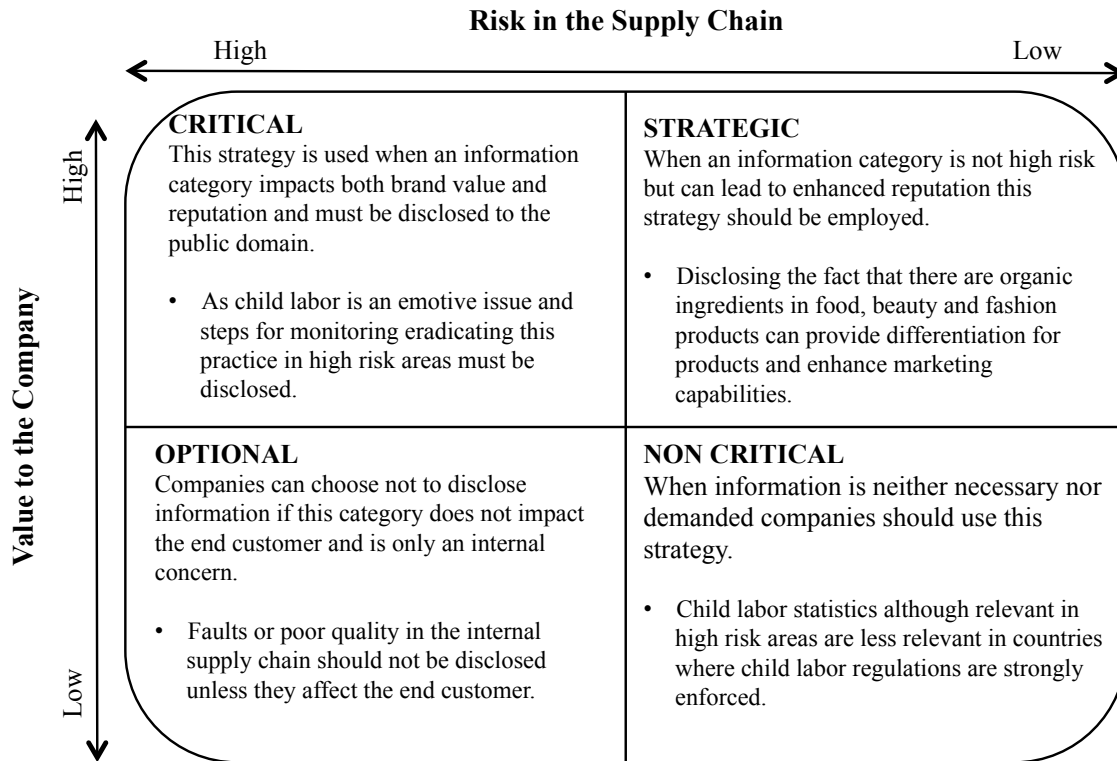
Risk in the Supply Chain

High

Low

Value to the Company

High

Low

CRITICAL
This strategy is used when an information category impacts both brand value and reputation and must be disclosed to the public domain.

• As child labor is an emotive issue and steps for monitoring eradicating this practice in high risk areas must be disclosed.

STRATEGIC
When an information category is not high risk but can lead to enhanced reputation this strategy should be employed.

• Disclosing the fact that there are organic ingredients in food, beauty and fashion products can provide differentiation for products and enhance marketing capabilities.

OPTIONAL
Companies can choose not to disclose information if this category does not impact the end customer and is only an internal concern.

• Faults or poor quality in the internal supply chain should not be disclosed unless they affect the end customer.

NON CRITICAL
When information is neither necessary nor demanded companies should use this strategy.

• Child labor statistics although relevant in high risk areas are less relevant in countries where child labor regulations are strongly enforced.